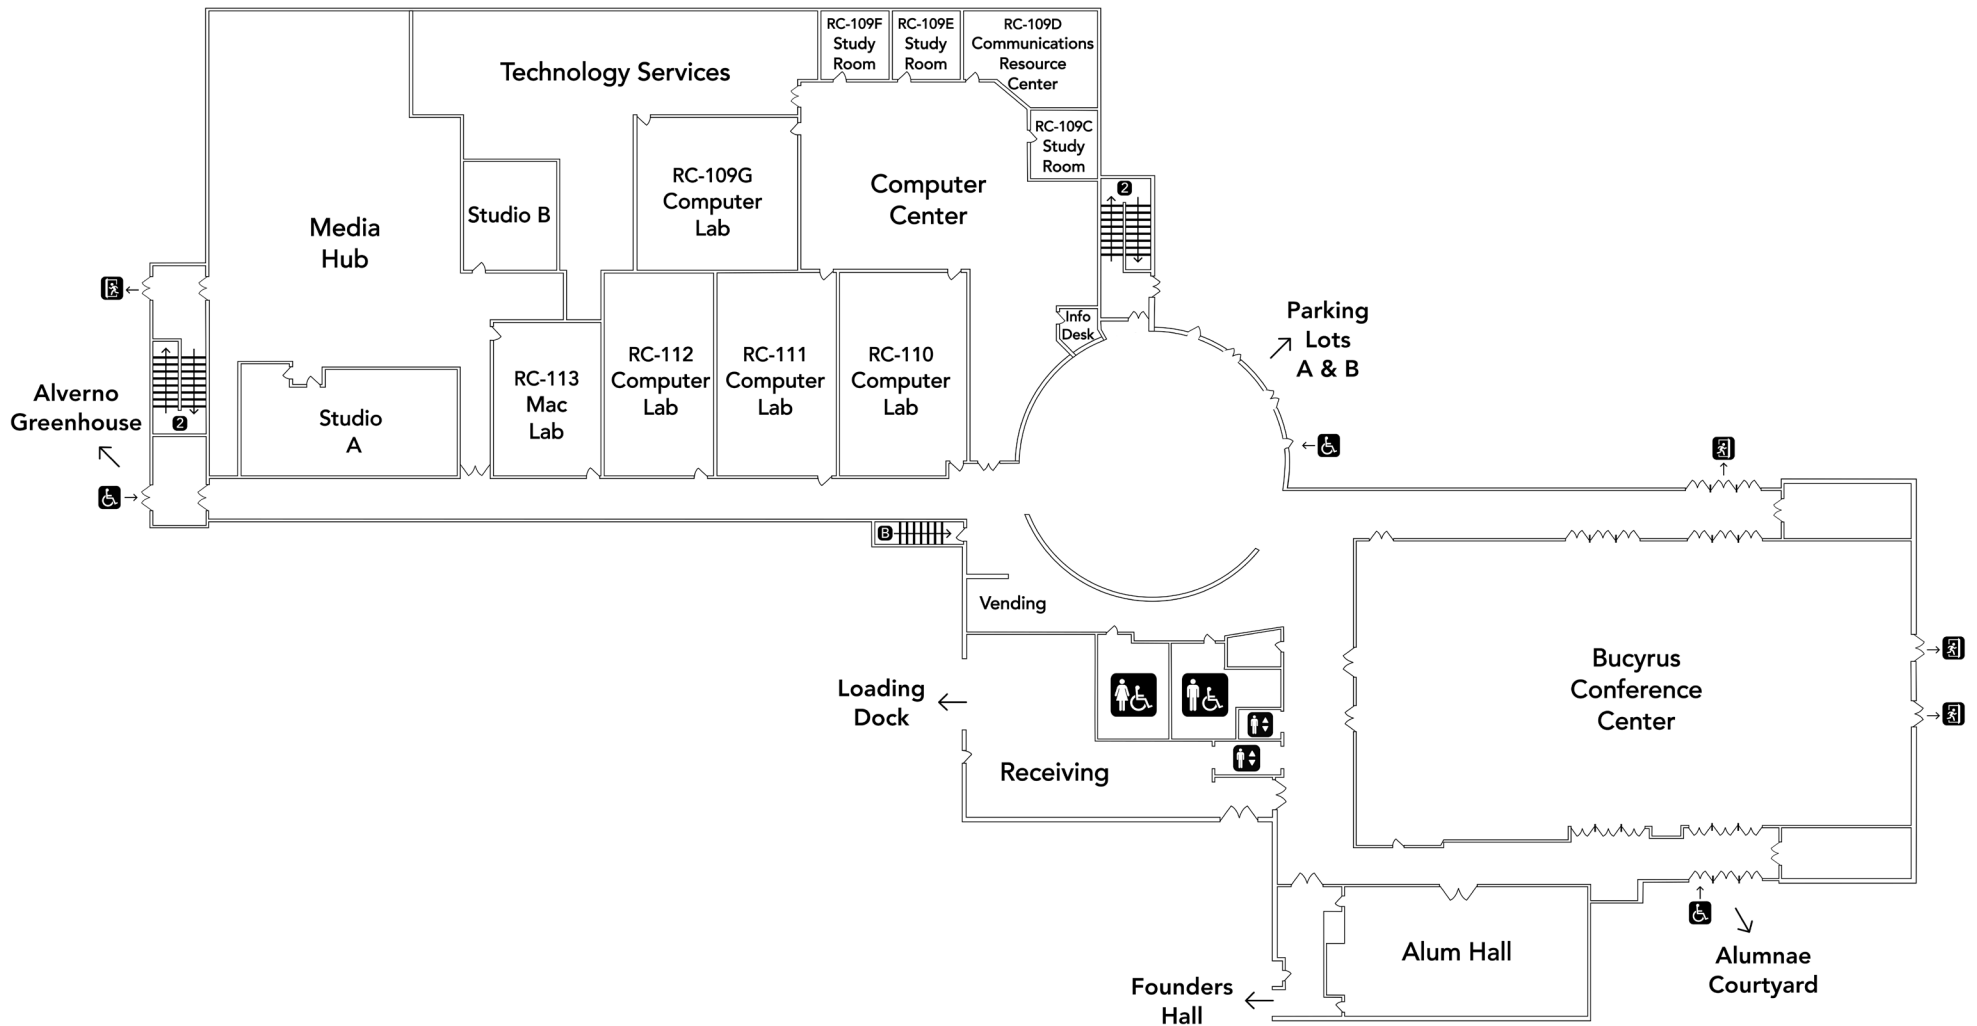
Technology Services

RC-109F Study Room

RC-109E Study Room

RC-109D Communications Resource Center

RC-109C Study Room

Media Hub

Studio B

RC-109G Computer Lab

Computer Center

2

Info Desk

Parking Lots A & B

Alverno Greenhouse

2

Studio A

RC-113 Mac Lab

RC-112 Computer Lab

RC-111 Computer Lab

RC-110 Computer Lab

B

Vending

Loading Dock

Receiving

Bucyrus Conference Center

Alum Hall

Founders Hall

Alumnae Courtyard